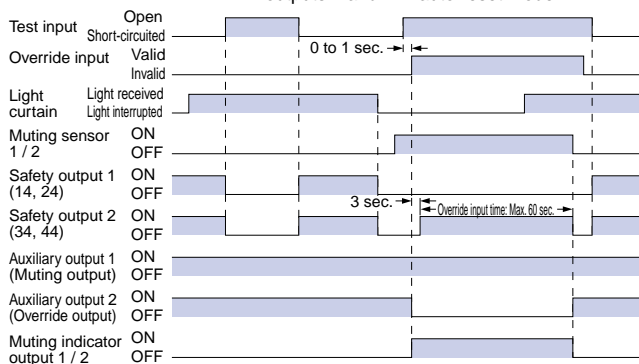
Test input Open Short-circuited
Override input Valid Invalid
0 to 1 sec.
Light curtain Light received Light interrupted
Muting sensor 1 / 2 ON OFF
Safety output 1 (14, 24) ON OFF
3 sec.
Override input time: Max. 60 sec.
Safety output 2 (34, 44) ON OFF
Auxiliary output 1 (Muting output) ON OFF
Auxiliary output 2 (Override output) ON OFF
Muting indicator output 1 / 2 ON OFF